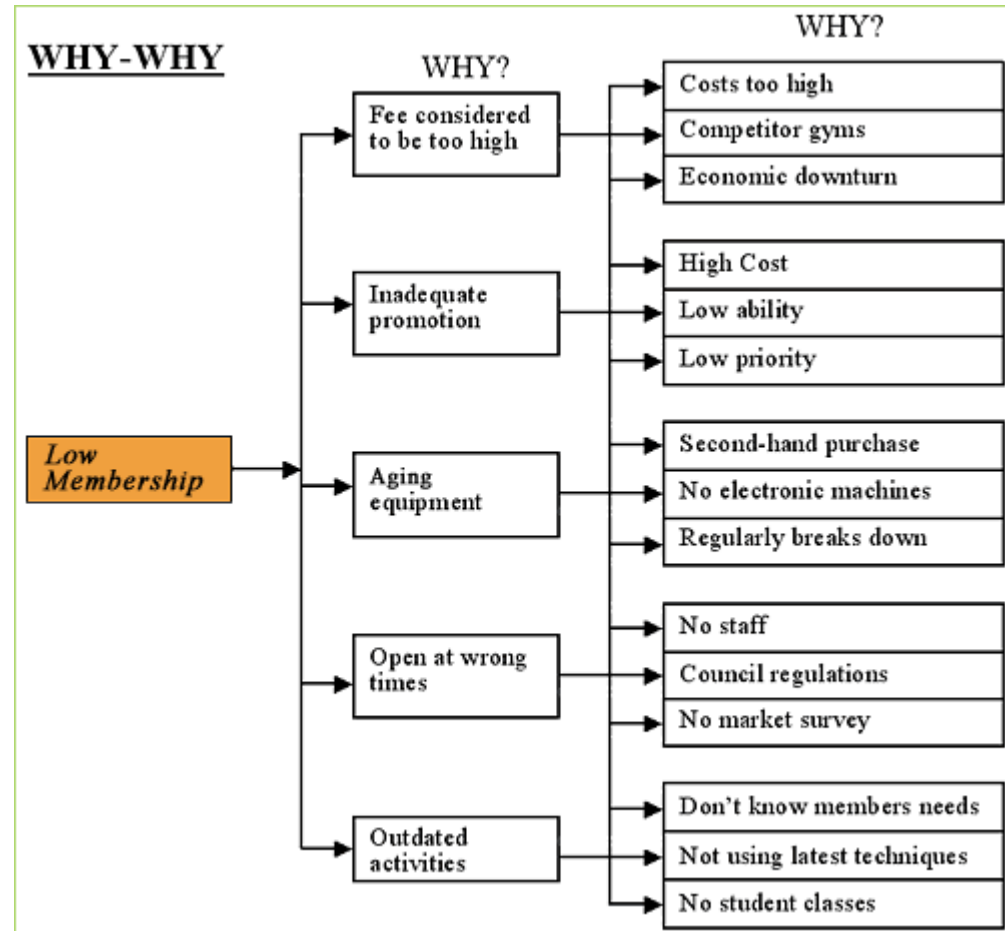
WHY-WHY

WHY?

WHY?

Low Membership

Fee considered to be too high

Costs too high

Competitor gyms

Economic downturn

Inadequate promotion

High Cost

Low ability

Low priority

Aging equipment

Second-hand purchase

No electronic machines

Regularly breaks down

Open at wrong times

No staff

Council regulations

No market survey

Outdated activities

Don't know members needs

Not using latest techniques

No student classes